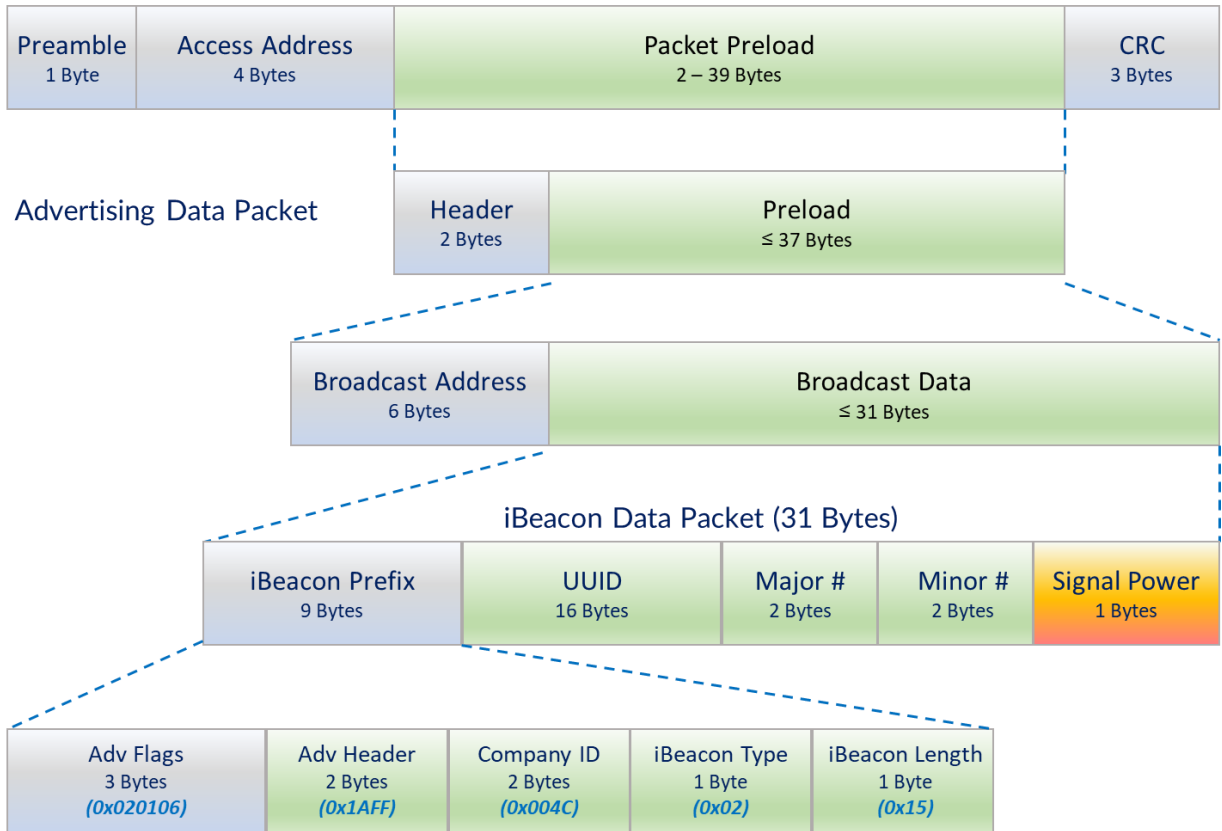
Preamble
1 Byte

Access Address
4 Bytes

Packet Preload
2 – 39 Bytes

CRC
3 Bytes

Advertising Data Packet

Header
2 Bytes

Preload
≤ 37 Bytes

Broadcast Address
6 Bytes

Broadcast Data
≤ 31 Bytes

iBeacon Data Packet (31 Bytes)

iBeacon Prefix
9 Bytes

UUID
16 Bytes

Major #
2 Bytes

Minor #
2 Bytes

Signal Power
1 Bytes

Adv Flags
3 Bytes
(0x020106)

Adv Header
2 Bytes
(0x1AFF)

Company ID
2 Bytes
(0x004C)

iBeacon Type
1 Byte
(0x02)

iBeacon Length
1 Byte
(0x15)